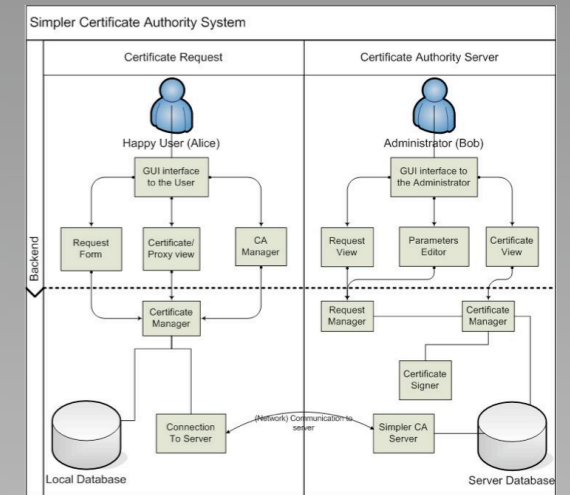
Simpler Certificate Authority System

Certificate Request

Certificate Authority Server

Happy User (Alice)

Administrator (Bob)

GUI interface to the User

GUI interface to the Administrator

Backend

Request Form

Certificate/ Proxy view

CA Manager

Request View

Parameters Editor

Certificate View

Certificate Manager

Request Manager

Certificate Manager

Certificate Signer

Connection To Server

(Network) Communication to server

Simpler CA Server

Local Database

Server Database